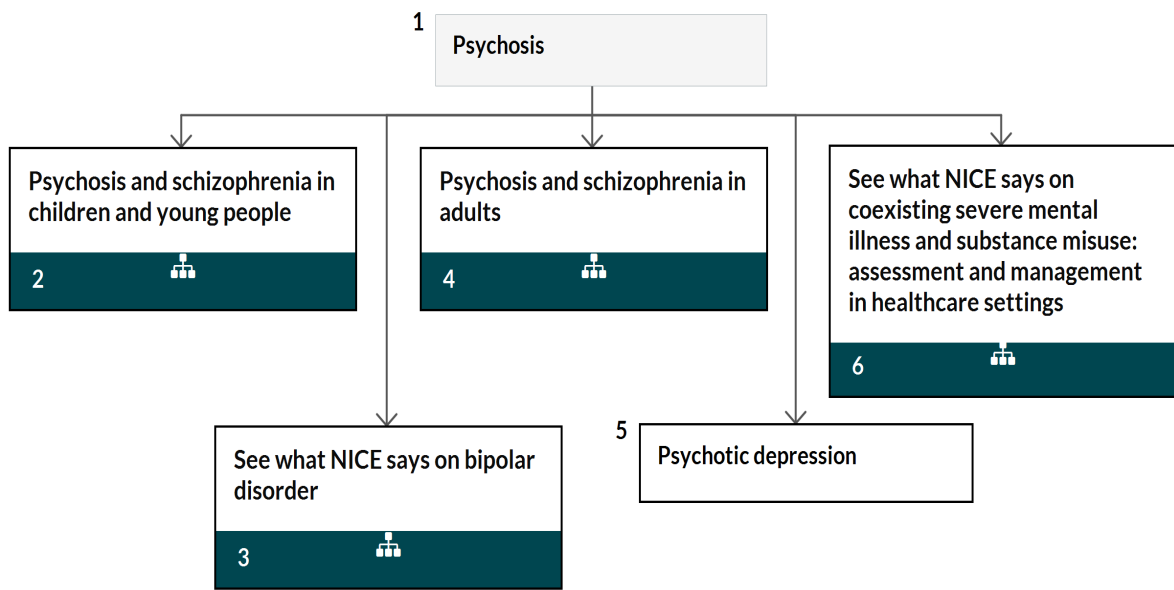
1
Psychosis

Psychosis and schizophrenia in children and young people
2

Psychosis and schizophrenia in adults
4

See what NICE says on coexisting severe mental illness and substance misuse: assessment and management in healthcare settings
6

See what NICE says on bipolar disorder
3

5
Psychotic depression